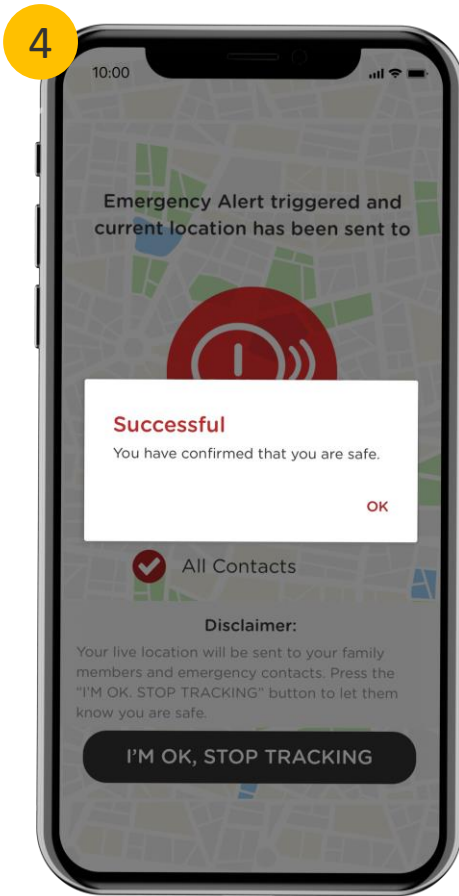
4

10:00

Emergency Alert triggered and current location has been sent to

Successful

You have confirmed that you are safe.

OK

All Contacts

Disclaimer:

Your live location will be sent to your family members and emergency contacts. Press the "I'M OK. STOP TRACKING" button to let them know you are safe.

I'M OK, STOP TRACKING